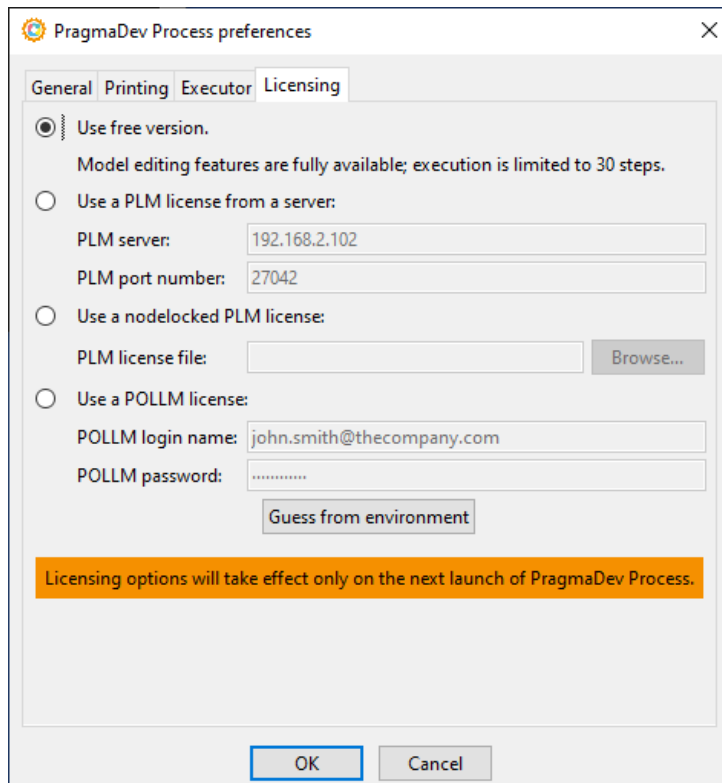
PragmaDev Process preferences

General Printing Executor Licensing

Use free version.

Model editing features are fully available; execution is limited to 30 steps.

Use a PLM license from a server:

PLM server: 192.168.2.102

PLM port number: 27042

Use a nodelocked PLM license:

PLM license file: Browse...

Use a POLLM license:

POLLM login name: john.smith@thecompany.com

POLLM password: ············

Guess from environment

Licensing options will take effect only on the next launch of PragmaDev Process.

OK Cancel